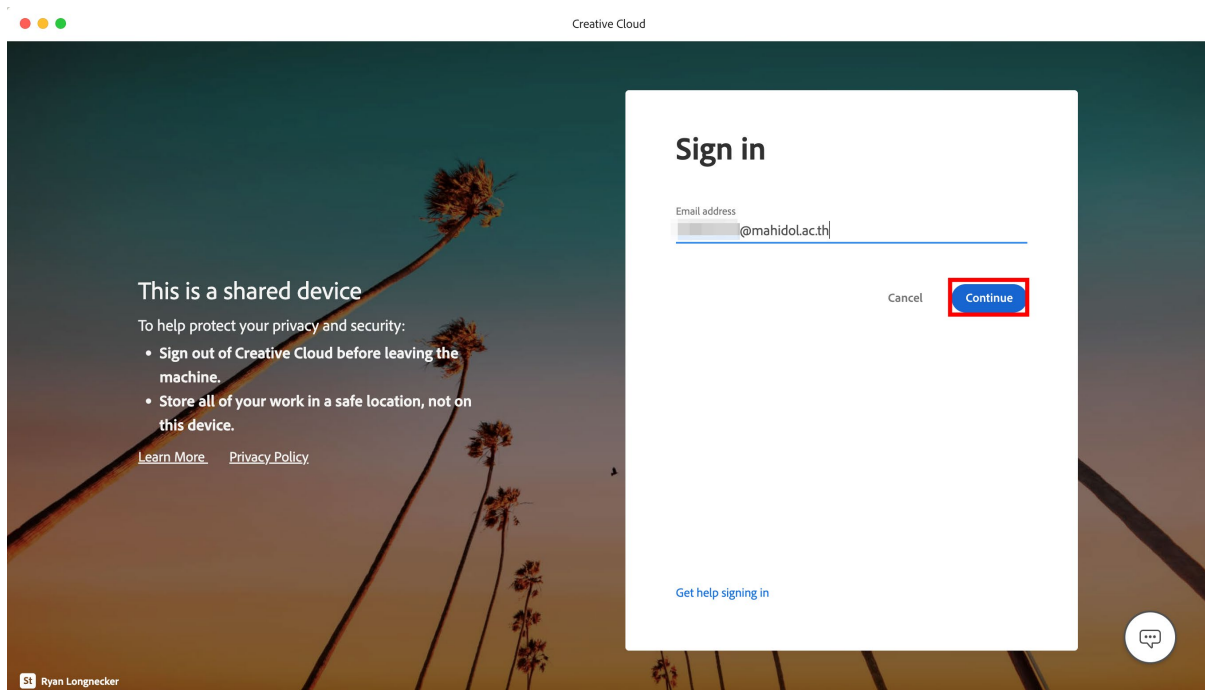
Creative Cloud

This is a shared device

To help protect your privacy and security:

- Sign out of Creative Cloud before leaving the machine.
- Store all of your work in a safe location, not on this device.

Learn More Privacy Policy

Sign in

Email address

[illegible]@mahidol.ac.th

Cancel Continue

Get help signing in

St Ryan Longnecker